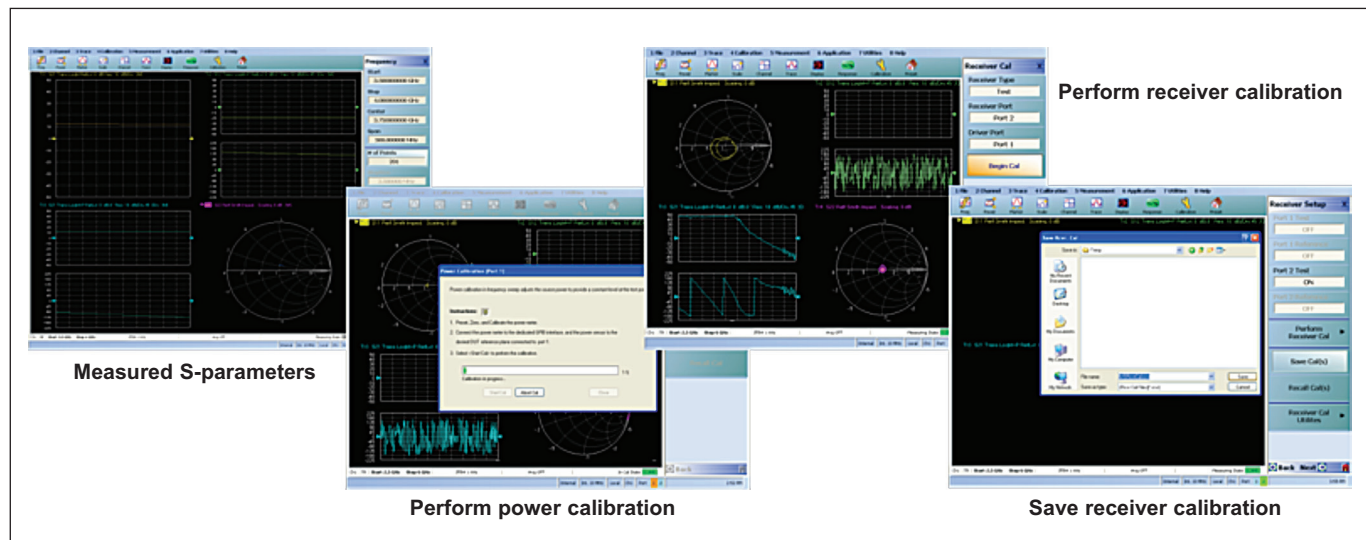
Measured S-parameters

Perform power calibration

Perform receiver calibration

Save receiver calibration

Frequency

Start

Stop

Center

Span

# of Points

Receiver Cal

Receiver Type

Test

Receiver Port

Port 2

Driver Port

Port 1

Begin Cal

Power Calibration (Port 1)

Instructions:

Calibration in progress...

Start Cal

Abort Cal

Close

Receiver Setup

Port 1 Test

OFF

Port 2 Test

ON

OFF

Perform Receiver Cal

Save Cal(s)

Recall Cal(s)

Receiver Cal Utilities

Back

Next

Save New Cal

Save in:

Temp

My Recent Documents

Desktop

My Documents

My Computer

My Network

File name:

Save as type:

Save

Cancel